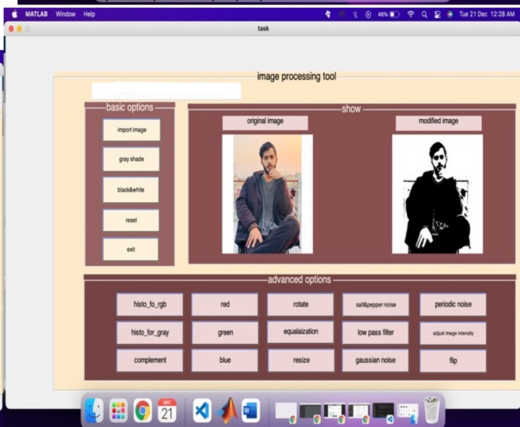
MATLAB Window Help

46% Tue 21 Dec 12:28 AM

task

image processing tool

basic options

import image

gray shade

black&white

reset

exit

show

original image

modified image

advanced options

histo_fo_rgb

red

rotate

salt&pepper noise

periodic noise

histo_for_gray

green

equalaization

low pass filter

adjust image intensity

complement

blue

resize

gaussian noise

flip

DEC 21